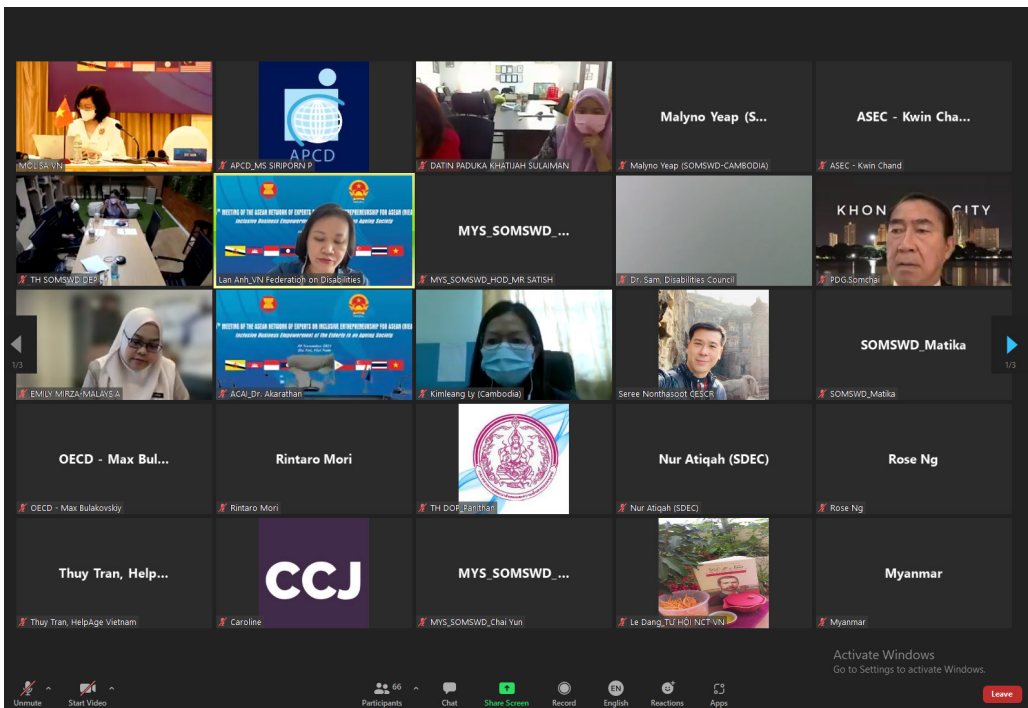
MOLISA VN

APCD

APCD_MS SIRIPORN P

DATIN PADUKA KHATIJAH SULAIMAN

Malyno Yeap (S...

Malyno Yeap (SOMSWD-CAMBODIA)

ASEC - Kwin Cha...

ASEC - Kwin Chand

TH SOMSWD DEP

MEETING OF THE ASEAN NETWORK OF EXPERTS ON INCLUSIVE ENTREPRENEURSHIP FOR ASEAN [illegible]

Lan Anh_VN Federation on Disabilities

MYS_SOMSWD_...

MYS_SOMSWD_HOD_MR SATISH

Dr. Sam. Disabilities Council

KHON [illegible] CITY

PDG.Somchai

1/3

EMILY MIRZA-MALAYSIA

MEETING OF THE ASEAN NETWORK OF EXPERTS ON INCLUSIVE ENTREPRENEURSHIP FOR ASEAN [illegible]

Inclusive Business Empowerment of the Elderly in an Ageing Society

ACAI_Dr. Akarathan

Kimleang Ly (Cambodia)

Seree Nonthasoot CESCR

SOMSWD_Matika

SOMSWD_Matika

1/3

OECD - Max Bul...

OECD - Max Bulakovskiy

Rintaro Mori

Rintaro Mori

TH DOP_Panithan

Nur Atiqah (SDEC)

Nur Atiqah (SDEC)

Rose Ng

Rose Ng

Thuy Tran, Help...

Thuy Tran, HelpAge Vietnam

CCJ

Caroline

MYS_SOMSWD_...

MYS_SOMSWD_Chai Yun

Le Dang_TU HOI NCT VN

Myanmar

Myanmar

Activate Windows
Go to Settings to activate Windows.

Unmute

Start Video

66

Participants

Chat

Share Screen

Record

EN

English

Reactions

Apps

Leave